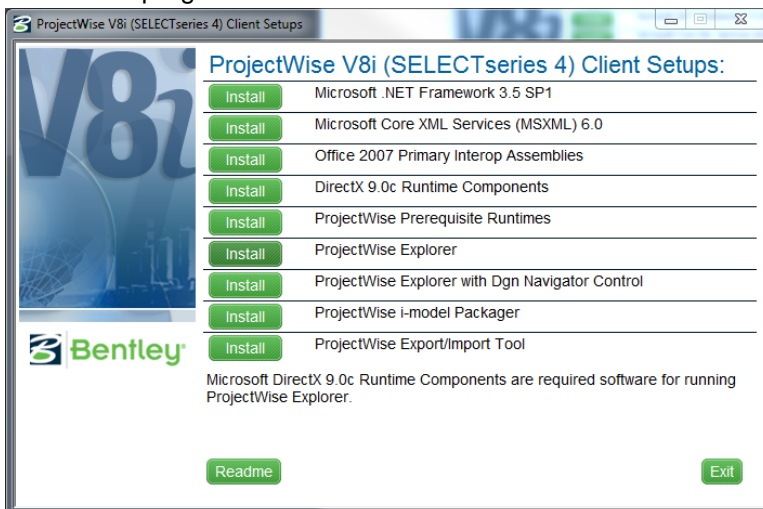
ProjectWise V8i (SELECTseries 4) Client Setups

V8i

Bentley

ProjectWise V8i (SELECTseries 4) Client Setups:

Install Microsoft .NET Framework 3.5 SP1

Install Microsoft Core XML Services (MSXML) 6.0

Install Office 2007 Primary Interop Assemblies

Install DirectX 9.0c Runtime Components

Install ProjectWise Prerequisite Runtimes

Install ProjectWise Explorer

Install ProjectWise Explorer with Dgn Navigator Control

Install ProjectWise i-model Packager

Install ProjectWise Export/Import Tool

Microsoft DirectX 9.0c Runtime Components are required software for running ProjectWise Explorer.

Readme

Exit